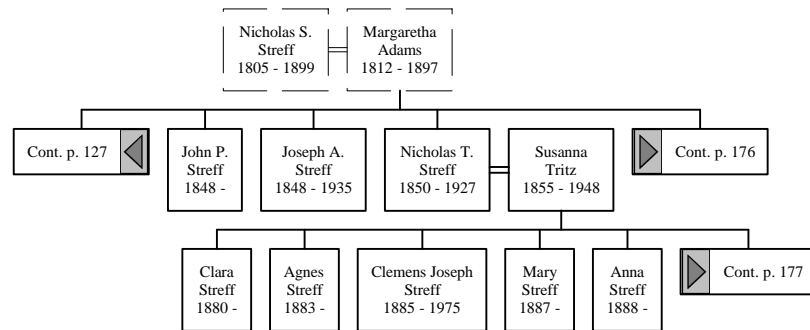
Nicholas S. Streff 1805 - 1899

Margaretha Adams 1812 - 1897

Cont. p. 127

John P. Streff 1848 -

Joseph A. Streff 1848 - 1935

Nicholas T. Streff 1850 - 1927

Susanna Tritz 1855 - 1948

Cont. p. 176

Clara Streff 1880 -

Agnes Streff 1883 -

Clemens Joseph Streff 1885 - 1975

Mary Streff 1887 -

Anna Streff 1888 -

Cont. p. 177